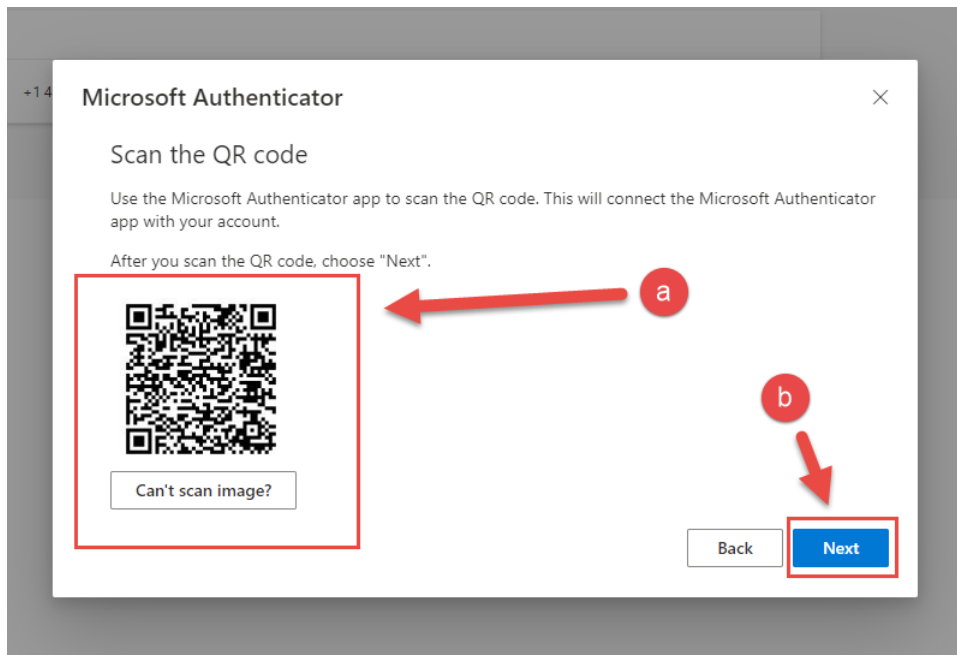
+1 4

Microsoft Authenticator

×

Scan the QR code

Use the Microsoft Authenticator app to scan the QR code. This will connect the Microsoft Authenticator app with your account.

After you scan the QR code, choose "Next".

a

Can't scan image?

b

Back

Next